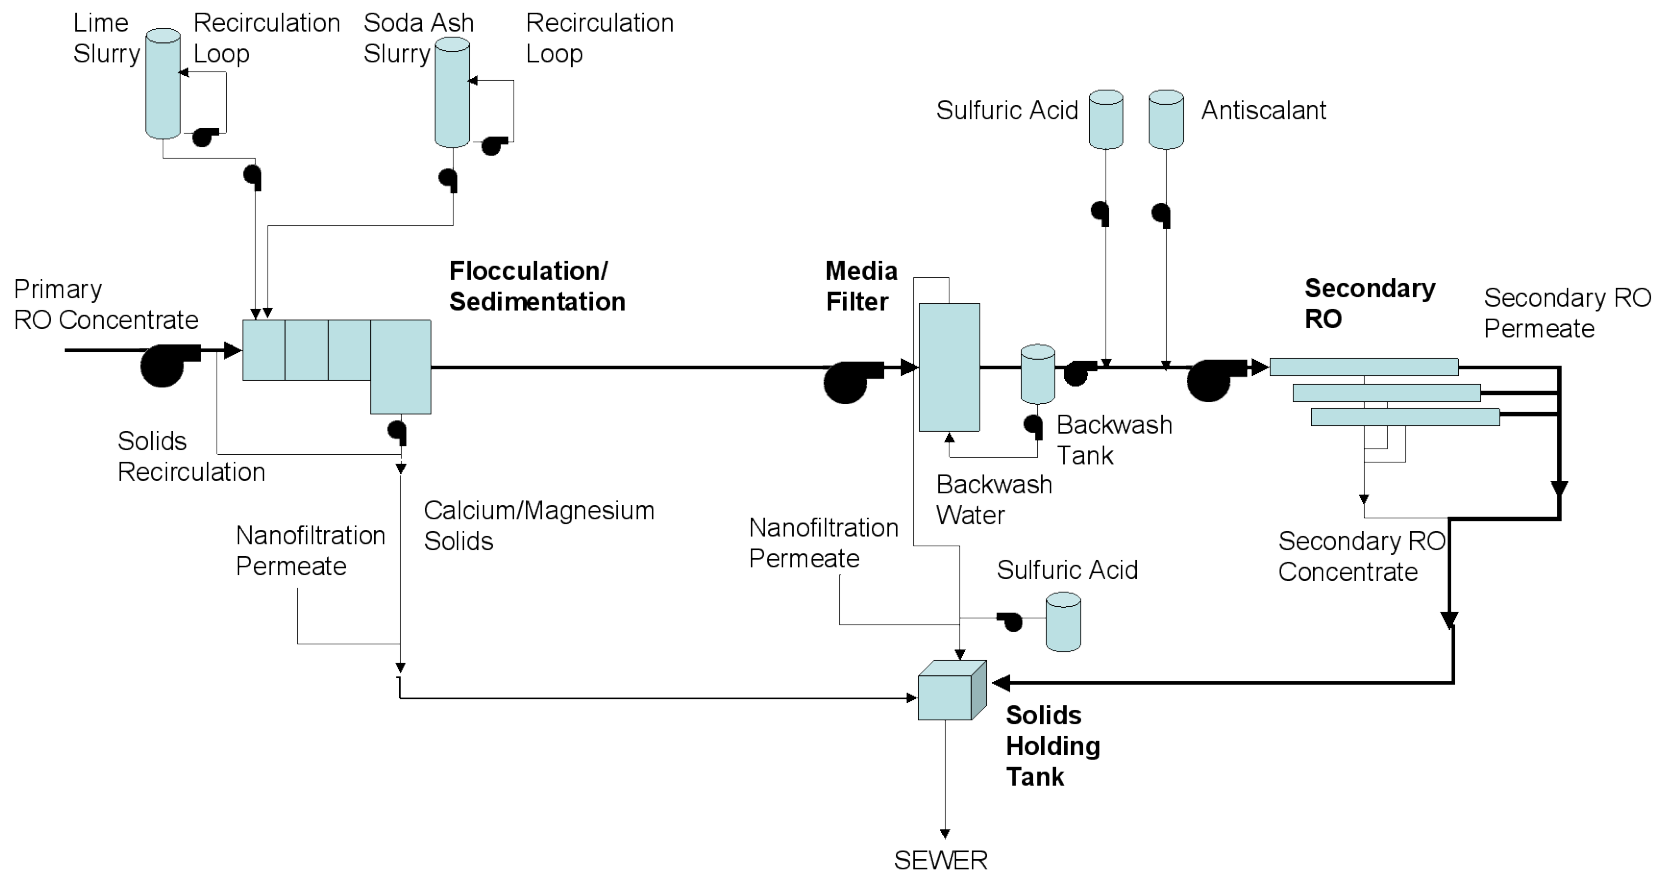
Lime Slurry

Recirculation Loop

Soda Ash Slurry

Recirculation Loop

Sulfuric Acid

Antiscalant

Primary RO Concentrate

Flocculation/ Sedimentation

Media Filter

Secondary RO

Secondary RO Permeate

Solids Recirculation

Backwash Tank

Backwash Water

Calcium/Magnesium Solids

Nanofiltration Permeate

Nanofiltration Permeate

Sulfuric Acid

Secondary RO Concentrate

Solids Holding Tank

SEWER